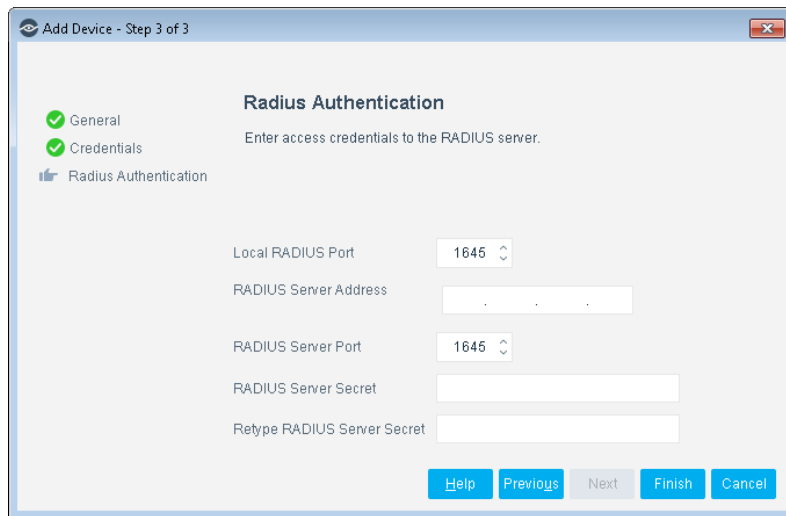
Add Device - Step 3 of 3

General
Credentials
Radius Authentication

Radius Authentication

Enter access credentials to the RADIUS server.

Local RADIUS Port 1645

RADIUS Server Address . . .

RADIUS Server Port 1645

RADIUS Server Secret

Retype RADIUS Server Secret

Help Previous Next Finish Cancel